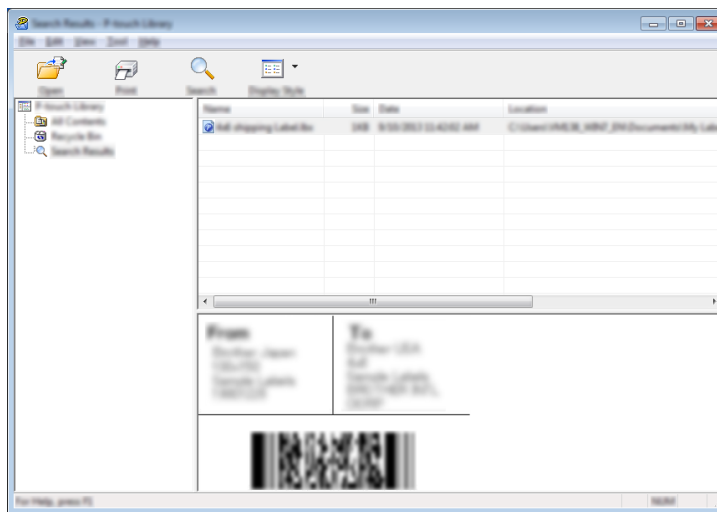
Search Results - P-touch Library

File Edit View Tool Help

Open Print Search Display Style

P-touch Library
All Contents
Recycle Bin
Search Results

| Name | Size | Date | Location |
|---|---|---|---|
| 4x6 shipping Label.lbx | 1KB | 9/10/2012 11:42:02 AM | C:\Users\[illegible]\Documents\My Lab |

From
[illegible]

To
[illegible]

For Help, press F1 NUM